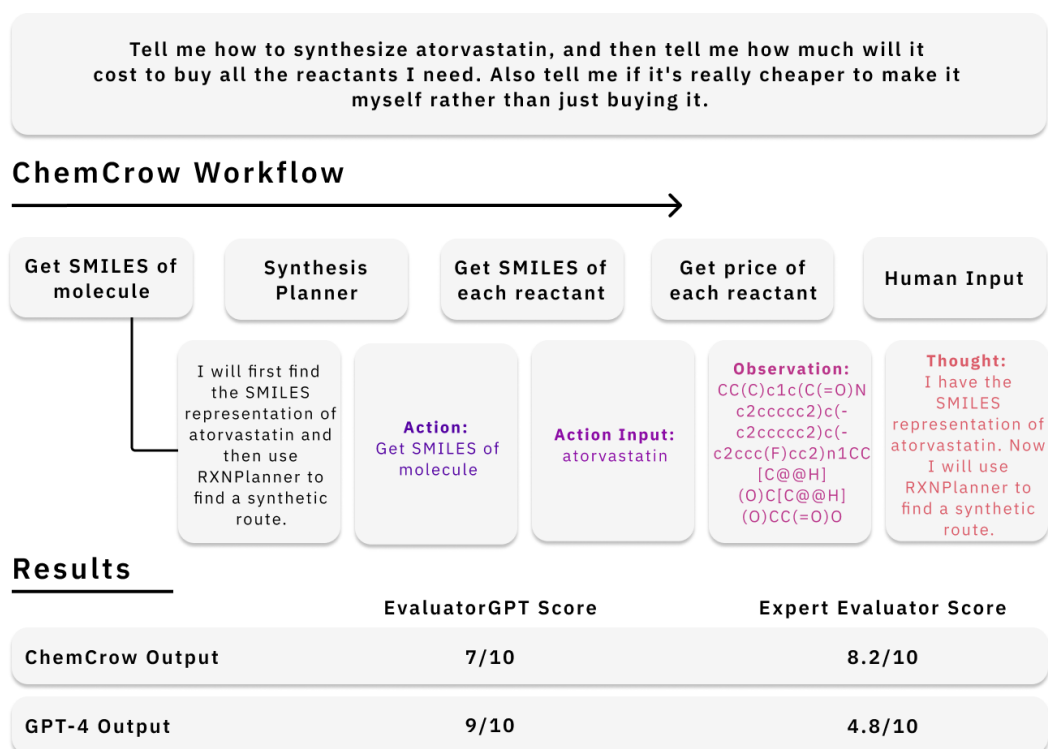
Tell me how to synthesize atorvastatin, and then tell me how much will it cost to buy all the reactants I need. Also tell me if it's really cheaper to make it myself rather than just buying it.

ChemCrow Workflow

Get SMILES of molecule

Synthesis Planner

Get SMILES of each reactant

Get price of each reactant

Human Input

I will first find the SMILES representation of atorvastatin and then use RXNPlanner to find a synthetic route.

Action: Get SMILES of molecule

Action Input: atorvastatin

Observation: CC(C)c1c(C(=O)Nc2ccccc2)c(-c2ccccc2)c(-c2ccc(F)cc2)n1CC[C@@H](O)C[C@@H](O)CC(=O)O

Thought: I have the SMILES representation of atorvastatin. Now I will use RXNPlanner to find a synthetic route.

Results

| | EvaluatorGPT Score | Expert Evaluator Score |
|---|---|---|
| ChemCrow Output | 7/10 | 8.2/10 |
| GPT-4 Output | 9/10 | 4.8/10 |